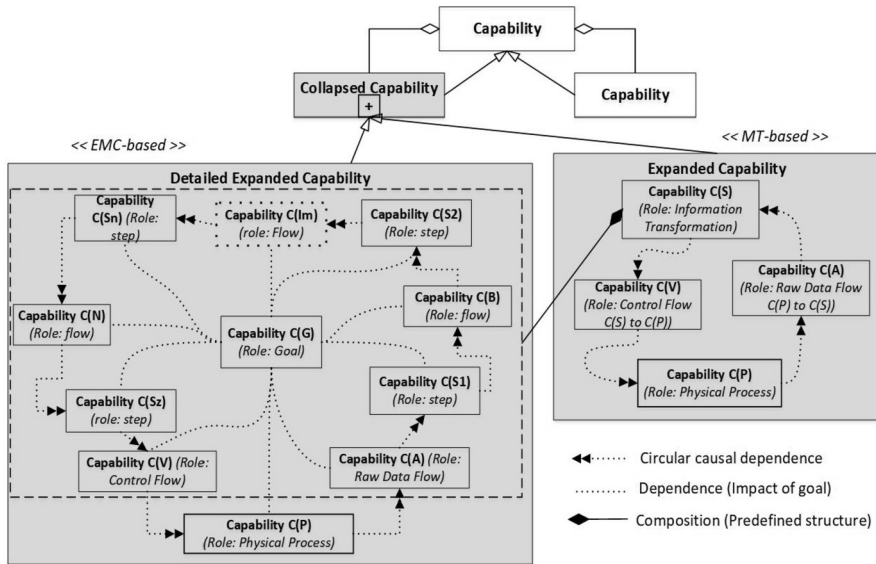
Capability

Collapsed Capability

+

Capability

<< EMC-based >>

<< MT-based >>

Detailed Expanded Capability

Capability C(Sn) (Role: step)

Capability C(Im) (role: Flow)

Capability C(S2) (Role: step)

Capability C(B) (Role: flow)

Capability C(N) (Role: flow)

Capability C(G) (Role: Goal)

Capability C(S1) (Role: step)

Capability C(Sz) (role: step)

Capability C(V) (Role: Control Flow)

Capability C(A) (Role: Raw Data Flow)

Capability C(P) (Role: Physical Process)

Expanded Capability

Capability C(S) (Role: Information Transformation)

Capability C(V) (Role: Control Flow C(S) to C(P))

Capability C(A) (Role: Raw Data Flow C(P) to C(S))

Capability C(P) (Role: Physical Process)

Circular causal dependence

Dependence (Impact of goal)

Composition (Predefined structure)